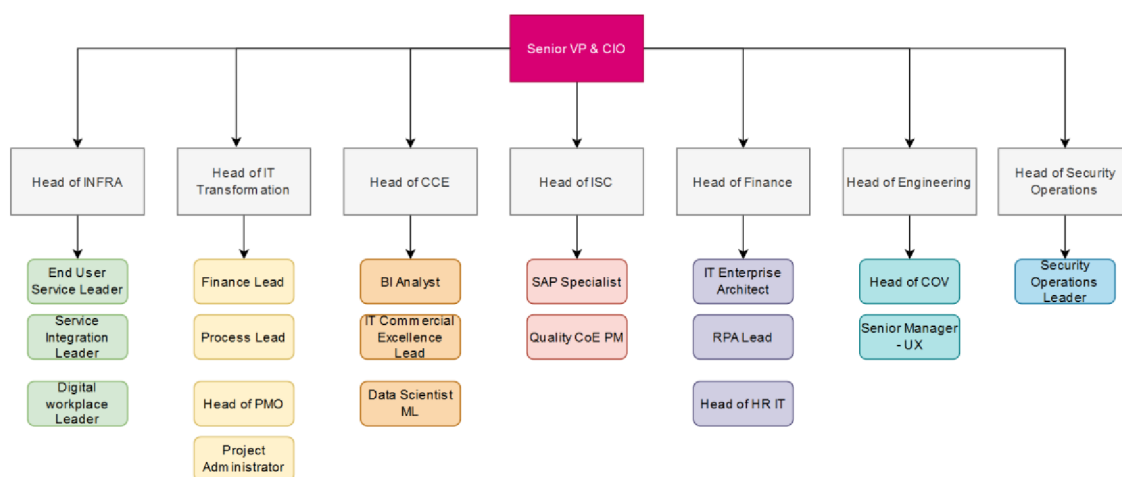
Senior VP & CIO

Head of INFRA

End User Service Leader

Service Integration Leader

Digital workplace Leader

Head of IT Transformation

Finance Lead

Process Lead

Head of PMO

Project Administrator

Head of CCE

BI Analyst

IT Commercial Excellence Lead

Data Scientist ML

Head of ISC

SAP Specialist

Quality CoE PM

Head of Finance

IT Enterprise Architect

RPA Lead

Head of HR IT

Head of Engineering

Head of COV

Senior Manager - UX

Head of Security Operations

Security Operations Leader